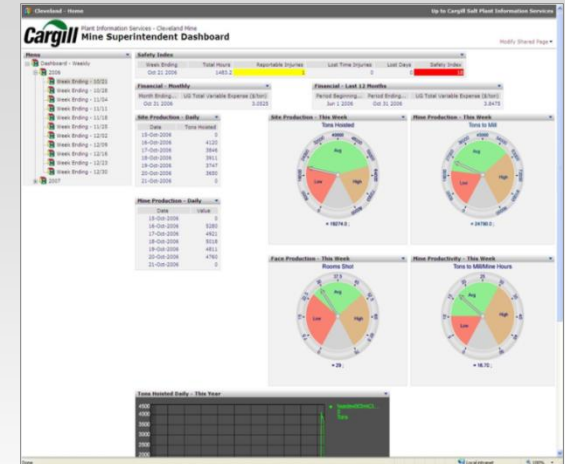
Cleveland · Home

Up to Cargill Salt Plant Information Services

Cargill Plant Information Services - Cleveland Mine
Mine Superintendent Dashboard

Modify Shared Page

Menu

Dashboard - Weekly
2006
Week Ending - 10/21
Week Ending - 10/28
Week Ending - 11/04
Week Ending - 11/11
Week Ending - 11/18
Week Ending - 11/25
Week Ending - 12/02
Week Ending - 12/09
Week Ending - 12/16
Week Ending - 12/23
Week Ending - 12/30
2007

Safety Index

| Week Ending | Total Hours | Reportable Injuries | Lost Time Injuries | Lost Days | Safety Index |
|---|---|---|---|---|---|
| Oct 21 2006 | 1483.2 | 1 | 0 | 0 | 14 |

Financial - Monthly

| Month Ending... | UG Total Variable Expense ($/ton) |
|---|---|
| Oct 31 2006 | 3.0525 |

Financial - Last 12 Months

| Period Beginning... | Period Ending... | UG Total Variable Expense ($/ton) |
|---|---|---|
| Jun 1 2006 | Oct 31 2006 | 3.8475 |

Site Production - Daily

| Date | Tons Hoisted |
|---|---|
| 15-Oct-2006 | 0 |
| 16-Oct-2006 | 4120 |
| 17-Oct-2006 | 3846 |
| 18-Oct-2006 | 3911 |
| 19-Oct-2006 | 3747 |
| 20-Oct-2006 | 3650 |
| 21-Oct-2006 | 0 |

Site Production - This Week
Tons Hoisted
Avg
Low
High
= 19274.0 ;

Mine Production - This Week
Tons to Mill
Avg
Low
High
= 24780.0 ;

Mine Production - Daily

| Date | Value |
|---|---|
| 15-Oct-2006 | 0 |
| 16-Oct-2006 | 5180 |
| 17-Oct-2006 | 4921 |
| 18-Oct-2006 | 5018 |
| 19-Oct-2006 | 4811 |
| 20-Oct-2006 | 4780 |
| 21-Oct-2006 | 0 |

Face Production - This Week
Rooms Shot
Avg
Low
High
= 29 ;

Mine Productivity - This Week
Tons to Mill/Mine Hours
Avg
Low
High
= 16.72 ;

Tons Hoisted Daily - This Year
4500
4000
3500
3000
2500
2000
1500
Tons

Done
Local intranet
100%